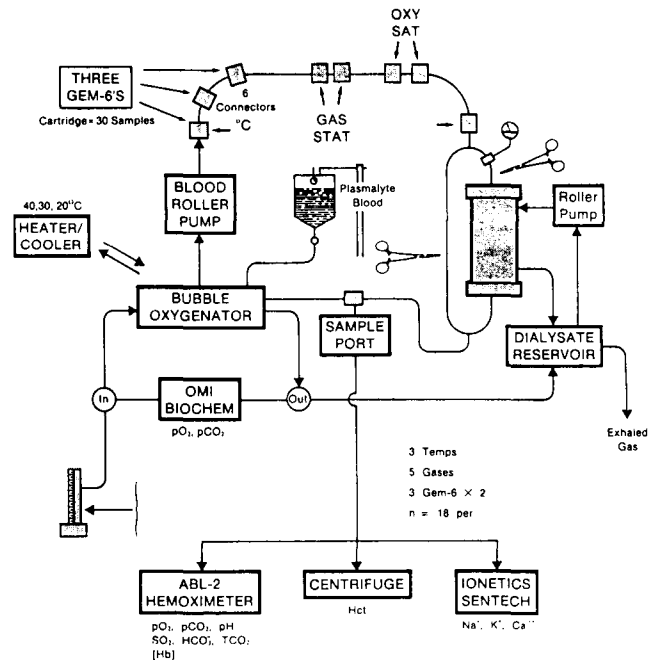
THREE GEM-6'S

Cartridge = 30 Samples

6 Connectors

°C

GAS STAT

OXY SAT

40,30, 20°C

HEATER/ COOLER

BLOOD ROLLER PUMP

Plasmalyte Blood

Roller Pump

BUBBLE OXYGENATOR

SAMPLE PORT

DIALYSATE RESERVOIR

In

OMI BIOCHEM

$pO_2$, $pCO_2$

Out

Exhaled Gas

3 Temps

5 Gases

3 Gem-6 × 2

n = 18 per

ABL-2 HEMOXIMETER

$pO_2$, $pCO_2$, pH

$SO_2$, $HCO_3^-$, $TCO_2$

[Hb]

CENTRIFUGE

Hct

IONETICS SENTECH

$Na^+$, $K^+$, $Ca^{++}$